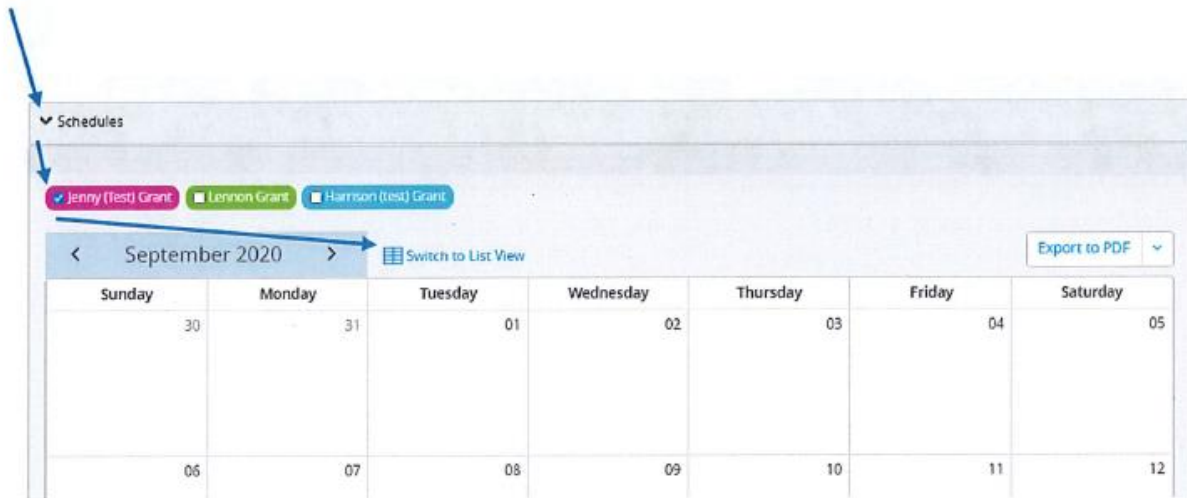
Schedules

Jenny (Test) Grant Lennon Grant Harrison (test) Grant

< September 2020 >

Switch to List View

Export to PDF

| Sunday | Monday | Tuesday | Wednesday | Thursday | Friday | Saturday |
|---|---|---|---|---|---|---|
| 30 | 31 | 01 | 02 | 03 | 04 | 05 |
| 06 | 07 | 08 | 09 | 10 | 11 | 12 |